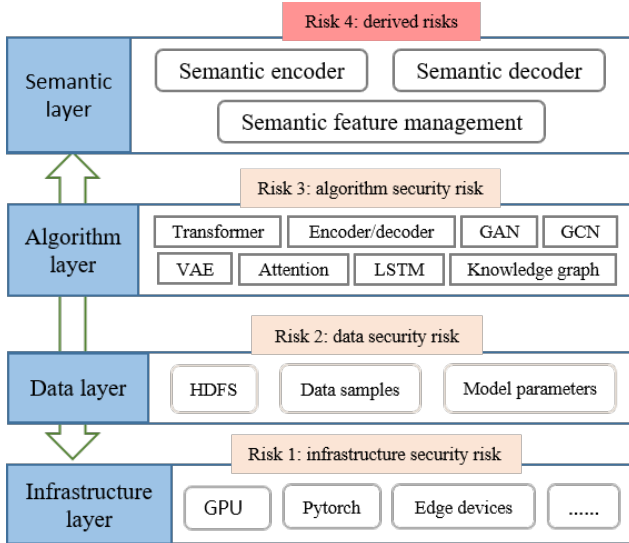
Risk 4: derived risks

Semantic layer

Semantic encoder

Semantic decoder

Semantic feature management

Risk 3: algorithm security risk

Algorithm layer

Transformer

Encoder/decoder

GAN

GCN

VAE

Attention

LSTM

Knowledge graph

Risk 2: data security risk

Data layer

HDFS

Data samples

Model parameters

Risk 1: infrastructure security risk

Infrastructure layer

GPU

Pytorch

Edge devices

......